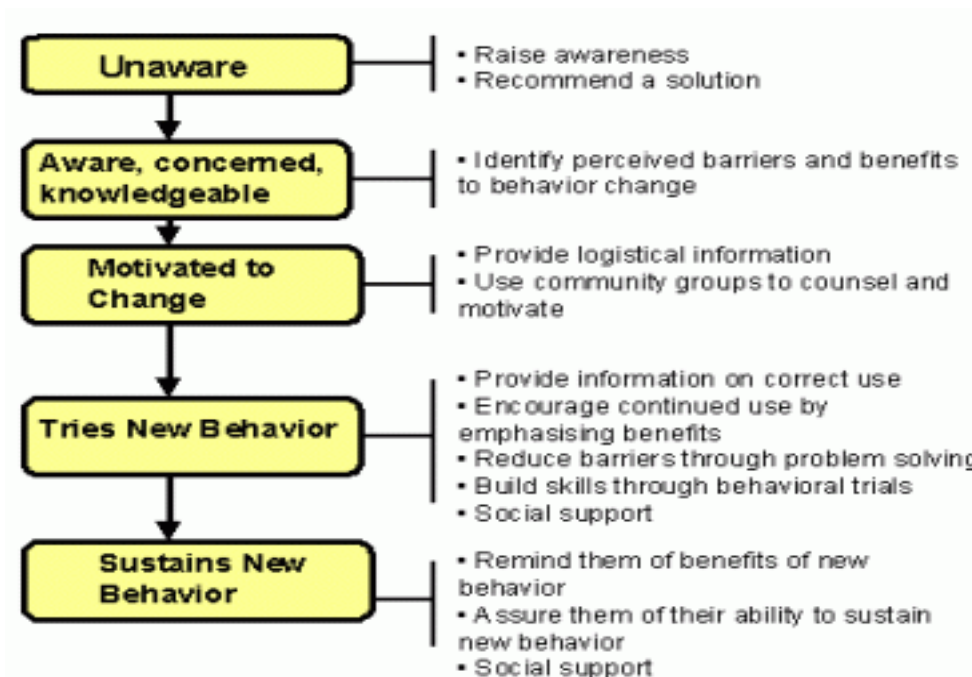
Unaware

• Raise awareness
• Recommend a solution

Aware, concerned, knowledgeable

• Identify perceived barriers and benefits to behavior change

Motivated to Change

• Provide logistical information
• Use community groups to counsel and motivate

Tries New Behavior

• Provide information on correct use
• Encourage continued use by emphasising benefits
• Reduce barriers through problem solving
• Build skills through behavioral trials
• Social support

Sustains New Behavior

• Remind them of benefits of new behavior
• Assure them of their ability to sustain new behavior
• Social support